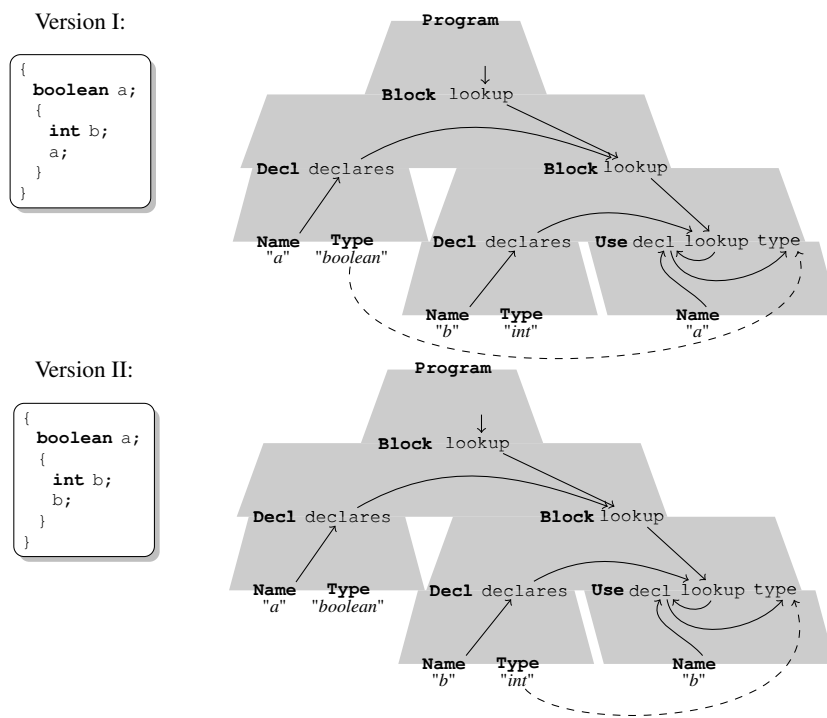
Version I:

{
 boolean a;
 {
  int b;
  a;
 }
}

Program
Block lookup
Decl declares
Block lookup
Name "a"
Type "boolean"
Decl declares
Use decl lookup type
Name "b"
Type "int"
Name "a"

Version II:

{
 boolean a;
 {
  int b;
  b;
 }
}

Program
Block lookup
Decl declares
Block lookup
Name "a"
Type "boolean"
Decl declares
Use decl lookup type
Name "b"
Type "int"
Name "b"